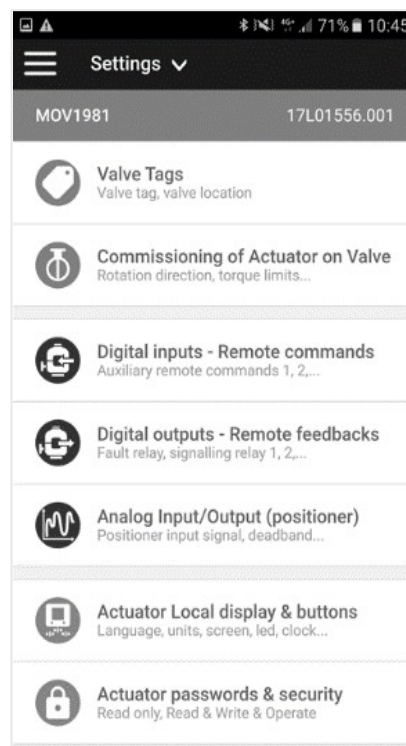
71% 10:45

Settings

MOV1981 17L01556.001

Valve Tags
Valve tag, valve location

Commissioning of Actuator on Valve
Rotation direction, torque limits...

Digital inputs - Remote commands
Auxiliary remote commands 1, 2,...

Digital outputs - Remote feedbacks
Fault relay, signalling relay 1, 2,...

Analog Input/Output (positioner)
Positioner input signal, deadband...

Actuator Local display & buttons
Language, units, screen, led, clock...

Actuator passwords & security
Read only, Read & Write & Operate